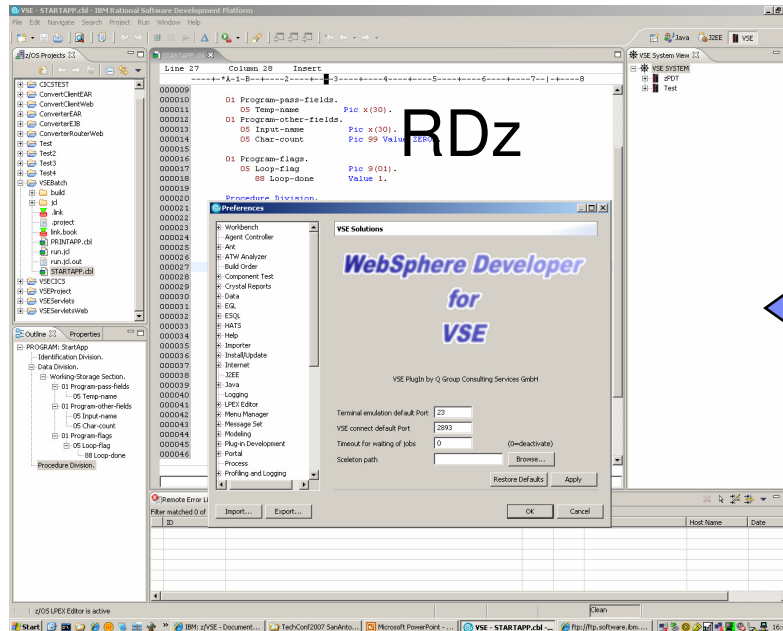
VSE - STARTAPP.cbl - IBM Rational Software Development Platform

File Edit Navigate Search Project Run Window Help

Java J2EE VSE

z/OS Projects

CICSTEST
ConvertClientEAR
ConvertClientWeb
ConverterEAR
ConverterEJB
ConverterRouterWeb
Test
Test2
Test3
Test4
VSEBatch
build
jcl
.link
.project
link.book
PRINTAPP.cbl
run.jcl
run.jcl.out
STARTAPP.cbl
VSECICS
VSEProject
VSEServlets
VSEServletsWeb

Outline Properties

PROGRAM: StartApp
Identification Division.
Data Division.
Working-Storage Section.
01 Program-pass-fields
05 Temp-name
01 Program-other-fields
05 Input-name
05 Char-count
01 Program-flags
05 Loop-flag
88 Loop-done
Procedure Division.

STARTAPP.cbl

Line 27 Column 28 Insert
----+-*A-1-B--+----2----+----3----+----4----+----5----+----6----+----7--|-+----8

000009
000010 01 Program-pass-fields.
000011 05 Temp-name Pic x(30).
000012 01 Program-other-fields.
000013 05 Input-name Pic x(30).
000014 05 Char-count Pic 99 Value ZERO.
000015
000016 01 Program-flags.
000017 05 Loop-flag Pic 9(01).
000018 88 Loop-done Value 1.
000019
000020 Procedure Division.
000021
000022
000023
000024
000025
000026
000027
000028
000029
000030
000031
000032
000033
000034
000035
000036
000037
000038
000039
000040
000041
000042
000043
000044
000045
000046

RDz

Preferences

Workbench
Agent Controller
Ant
ATW Analyzer
Build Order
Component Test
Crystal Reports
Data
EGL
ESQL
HATS
Help
Importer
Install/Update
Internet
J2EE
Java
Logging
LPEX Editor
Menu Manager
Message Set
Modeling
Plug-in Development
Portal
Process
Profiling and Logging

VSE Solutions

WebSphere Developer for VSE

VSE PlugIn by Q Group Consulting Services GmbH

Terminal emulation default Port 23
VSE connect default Port 2893
Timeout for waiting of jobs 0 (0=deactivate)
Sceleton path Browse...

Restore Defaults Apply

Import... Export... OK Cancel

VSE System View

VSE SYSTEM
zPDT
Test

Remote Error Li
Filter matched 0 of
ID
Host Name Date

z/OS LPEX Editor is active
Clean

Start IBM: z/VSE - Document... TechConf2007 SanAnto... Microsoft PowerPoint - ... VSE - STARTAPP.cbl - ... ftp://ftp.software.ibm....